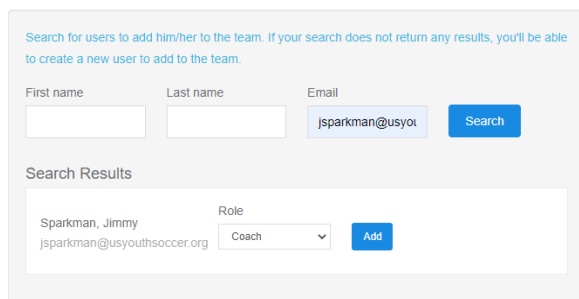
Search for users to add him/her to the team. If your search does not return any results, you'll be able to create a new user to add to the team.

First name

Last name

Email

jsparkman@usyou

Search

Search Results

Sparkman, Jimmy
jsparkman@usyouthsoccer.org

Role

Coach

Add